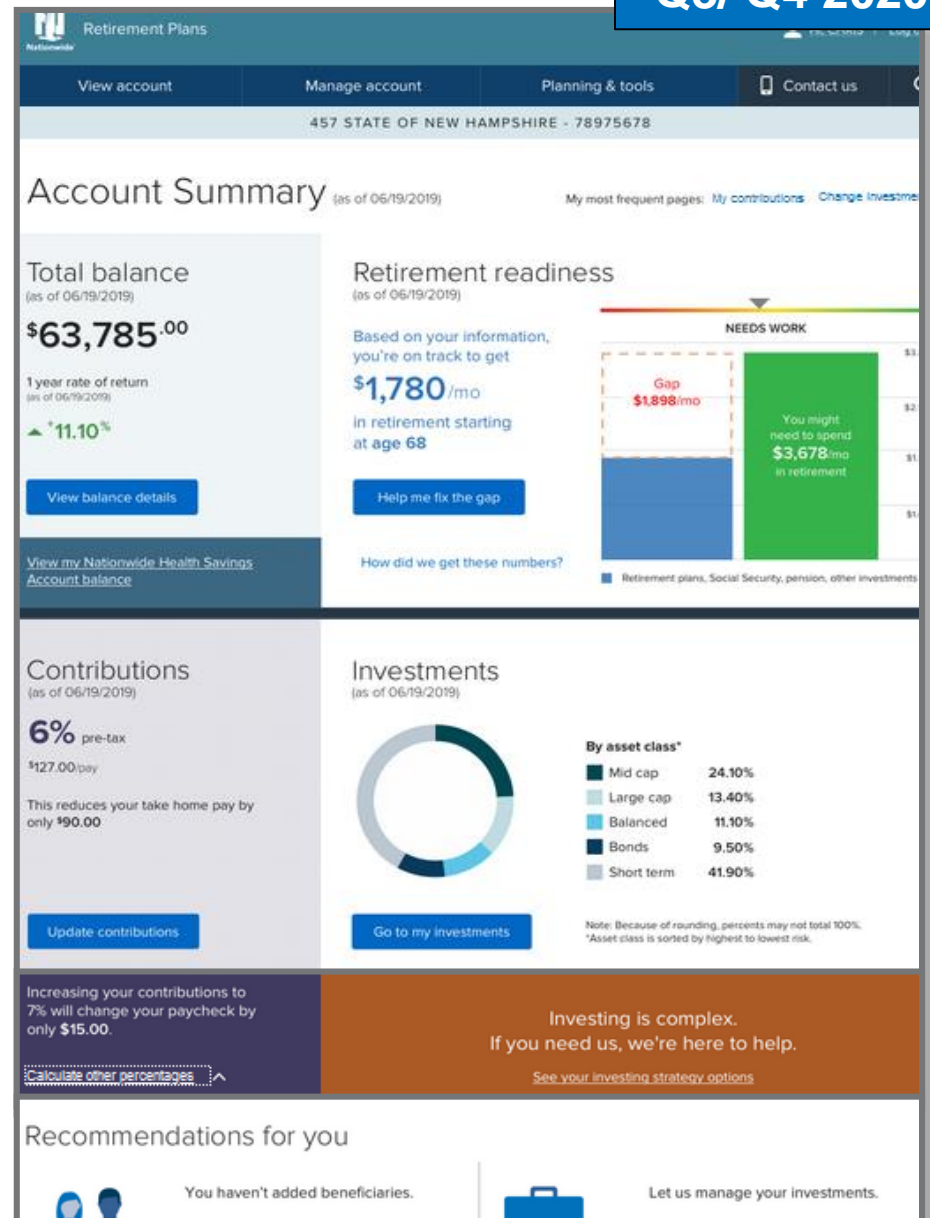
Q3/Q4 2020

Nationwide Retirement Plans

Hi, Chris | Log

View account | Manage account | Planning & tools | Contact us

457 STATE OF NEW HAMPSHIRE - 78975678

Account Summary (as of 06/19/2019)

My most frequent pages: My contributions Change investme

Total balance
(as of 06/19/2019)

$63,785.00

1 year rate of return
(as of 06/19/2019)

+11.10%

View balance details

View my Nationwide Health Savings Account balance

Retirement readiness
(as of 06/19/2019)

Based on your information, you're on track to get

$1,780/mo

in retirement starting at age 68

Help me fix the gap

How did we get these numbers?

NEEDS WORK

Gap
$1,898/mo

You might need to spend
$3,678/mo
in retirement

Retirement plans, Social Security, pension, other investments

Contributions
(as of 06/19/2019)

6% pre-tax

$127.00/pay

This reduces your take home pay by only $90.00

Update contributions

Investments
(as of 06/19/2019)

By asset class*

| | |
|---|---|
| Mid cap | 24.10% |
| Large cap | 13.40% |
| Balanced | 11.10% |
| Bonds | 9.50% |
| Short term | 41.90% |

Go to my investments

Note: Because of rounding, percents may not total 100%.
*Asset class is sorted by highest to lowest risk.

Increasing your contributions to 7% will change your paycheck by only $15.00.

Calculate other percentages

Investing is complex.
If you need us, we're here to help.

See your investing strategy options

Recommendations for you

You haven't added beneficiaries.

Let us manage your investments.